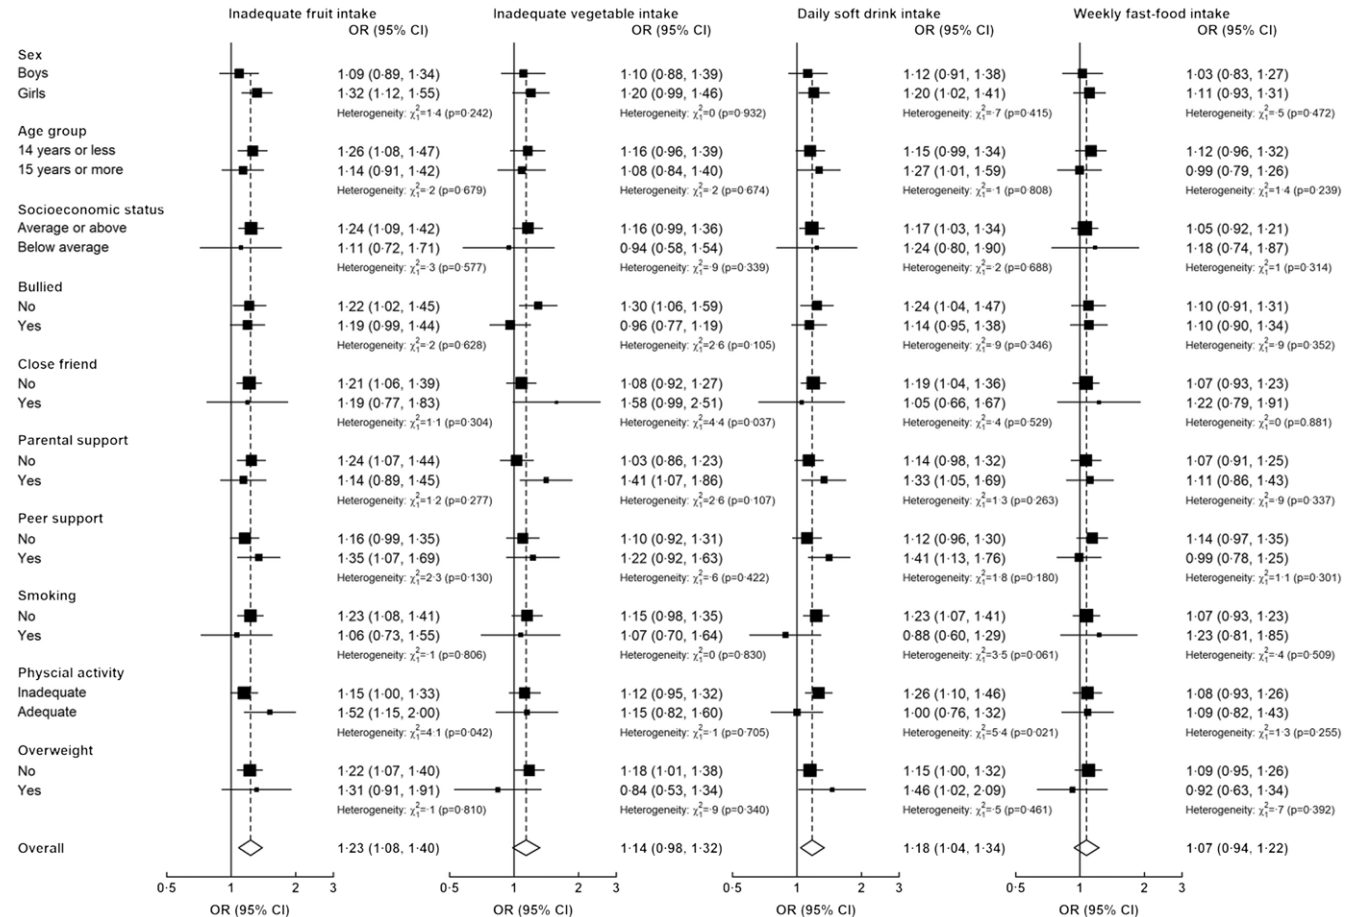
| | Inadequate fruit intake OR (95% CI) | Inadequate vegetable intake OR (95% CI) | Daily soft drink intake OR (95% CI) | Weekly fast-food intake OR (95% CI) |
|---|---|---|---|---|
| **Sex** | | | | |
| Boys | 1·09 (0·89, 1·34) | 1·10 (0·88, 1·39) | 1·12 (0·91, 1·38) | 1·03 (0·83, 1·27) |
| Girls | 1·32 (1·12, 1·55) | 1·20 (0·99, 1·46) | 1·20 (1·02, 1·41) | 1·11 (0·93, 1·31) |
| | Heterogeneity: $\chi_1^2$=1·4 (p=0·242) | Heterogeneity: $\chi_1^2$=0 (p=0·932) | Heterogeneity: $\chi_1^2$=·7 (p=0·415) | Heterogeneity: $\chi_1^2$=·5 (p=0·472) |
| **Age group** | | | | |
| 14 years or less | 1·26 (1·08, 1·47) | 1·16 (0·96, 1·39) | 1·15 (0·99, 1·34) | 1·12 (0·96, 1·32) |
| 15 years or more | 1·14 (0·91, 1·42) | 1·08 (0·84, 1·40) | 1·27 (1·01, 1·59) | 0·99 (0·79, 1·26) |
| | Heterogeneity: $\chi_1^2$=·2 (p=0·679) | Heterogeneity: $\chi_1^2$=·2 (p=0·674) | Heterogeneity: $\chi_1^2$=·1 (p=0·808) | Heterogeneity: $\chi_1^2$=1·4 (p=0·239) |
| **Socioeconomic status** | | | | |
| Average or above | 1·24 (1·09, 1·42) | 1·16 (0·99, 1·36) | 1·17 (1·03, 1·34) | 1·05 (0·92, 1·21) |
| Below average | 1·11 (0·72, 1·71) | 0·94 (0·58, 1·54) | 1·24 (0·80, 1·90) | 1·18 (0·74, 1·87) |
| | Heterogeneity: $\chi_1^2$=·3 (p=0·577) | Heterogeneity: $\chi_1^2$=·9 (p=0·339) | Heterogeneity: $\chi_1^2$=·2 (p=0·688) | Heterogeneity: $\chi_1^2$=1 (p=0·314) |
| **Bullied** | | | | |
| No | 1·22 (1·02, 1·45) | 1·30 (1·06, 1·59) | 1·24 (1·04, 1·47) | 1·10 (0·91, 1·31) |
| Yes | 1·19 (0·99, 1·44) | 0·96 (0·77, 1·19) | 1·14 (0·95, 1·38) | 1·10 (0·90, 1·34) |
| | Heterogeneity: $\chi_1^2$=·2 (p=0·628) | Heterogeneity: $\chi_1^2$=2·6 (p=0·105) | Heterogeneity: $\chi_1^2$=·9 (p=0·346) | Heterogeneity: $\chi_1^2$=·9 (p=0·352) |
| **Close friend** | | | | |
| No | 1·21 (1·06, 1·39) | 1·08 (0·92, 1·27) | 1·19 (1·04, 1·36) | 1·07 (0·93, 1·23) |
| Yes | 1·19 (0·77, 1·83) | 1·58 (0·99, 2·51) | 1·05 (0·66, 1·67) | 1·22 (0·79, 1·91) |
| | Heterogeneity: $\chi_1^2$=1·1 (p=0·304) | Heterogeneity: $\chi_1^2$=4·4 (p=0·037) | Heterogeneity: $\chi_1^2$=·4 (p=0·529) | Heterogeneity: $\chi_1^2$=0 (p=0·881) |
| **Parental support** | | | | |
| No | 1·24 (1·07, 1·44) | 1·03 (0·86, 1·23) | 1·14 (0·98, 1·32) | 1·07 (0·91, 1·25) |
| Yes | 1·14 (0·89, 1·45) | 1·41 (1·07, 1·86) | 1·33 (1·05, 1·69) | 1·11 (0·86, 1·43) |
| | Heterogeneity: $\chi_1^2$=1·2 (p=0·277) | Heterogeneity: $\chi_1^2$=2·6 (p=0·107) | Heterogeneity: $\chi_1^2$=1·3 (p=0·263) | Heterogeneity: $\chi_1^2$=·9 (p=0·337) |
| **Peer support** | | | | |
| No | 1·16 (0·99, 1·35) | 1·10 (0·92, 1·31) | 1·12 (0·96, 1·30) | 1·14 (0·97, 1·35) |
| Yes | 1·35 (1·07, 1·69) | 1·22 (0·92, 1·63) | 1·41 (1·13, 1·76) | 0·99 (0·78, 1·25) |
| | Heterogeneity: $\chi_1^2$=2·3 (p=0·130) | Heterogeneity: $\chi_1^2$=·6 (p=0·422) | Heterogeneity: $\chi_1^2$=1·8 (p=0·180) | Heterogeneity: $\chi_1^2$=1·1 (p=0·301) |
| **Smoking** | | | | |
| No | 1·23 (1·08, 1·41) | 1·15 (0·98, 1·35) | 1·23 (1·07, 1·41) | 1·07 (0·93, 1·23) |
| Yes | 1·06 (0·73, 1·55) | 1·07 (0·70, 1·64) | 0·88 (0·60, 1·29) | 1·23 (0·81, 1·85) |
| | Heterogeneity: $\chi_1^2$=·1 (p=0·806) | Heterogeneity: $\chi_1^2$=0 (p=0·830) | Heterogeneity: $\chi_1^2$=3·5 (p=0·061) | Heterogeneity: $\chi_1^2$=·4 (p=0·509) |
| **Physcial activity** | | | | |
| Inadequate | 1·15 (1·00, 1·33) | 1·12 (0·95, 1·32) | 1·26 (1·10, 1·46) | 1·08 (0·93, 1·26) |
| Adequate | 1·52 (1·15, 2·00) | 1·15 (0·82, 1·60) | 1·00 (0·76, 1·32) | 1·09 (0·82, 1·43) |
| | Heterogeneity: $\chi_1^2$=4·1 (p=0·042) | Heterogeneity: $\chi_1^2$=·1 (p=0·705) | Heterogeneity: $\chi_1^2$=5·4 (p=0·021) | Heterogeneity: $\chi_1^2$=1·3 (p=0·255) |
| **Overweight** | | | | |
| No | 1·22 (1·07, 1·40) | 1·18 (1·01, 1·38) | 1·15 (1·00, 1·32) | 1·09 (0·95, 1·26) |
| Yes | 1·31 (0·91, 1·91) | 0·84 (0·53, 1·34) | 1·46 (1·02, 2·09) | 0·92 (0·63, 1·34) |
| | Heterogeneity: $\chi_1^2$=·1 (p=0·810) | Heterogeneity: $\chi_1^2$=·9 (p=0·340) | Heterogeneity: $\chi_1^2$=·5 (p=0·461) | Heterogeneity: $\chi_1^2$=·7 (p=0·392) |
| **Overall** | 1·23 (1·08, 1·40) | 1·14 (0·98, 1·32) | 1·18 (1·04, 1·34) | 1·07 (0·94, 1·22) |

0·5 1 2 3 OR (95% CI)
0·5 1 2 3 OR (95% CI)
0·5 1 2 3 OR (95% CI)
0·5 1 2 3 OR (95% CI)